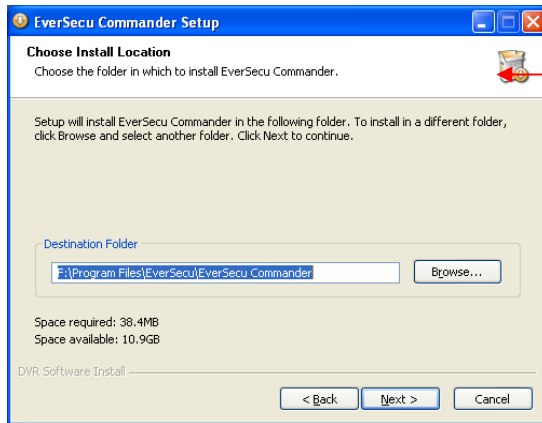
EverSecu Commander Setup

Choose Install Location

Choose the folder in which to install EverSecu Commander.

Setup will install EverSecu Commander in the following folder. To install in a different folder, click Browse and select another folder. Click Next to continue.

Destination Folder

F:\Program Files\EverSecu\EverSecu Commander

Browse...

Space required: 38.4MB

Space available: 10.9GB

DVR Software Install

< Back

Next >

Cancel